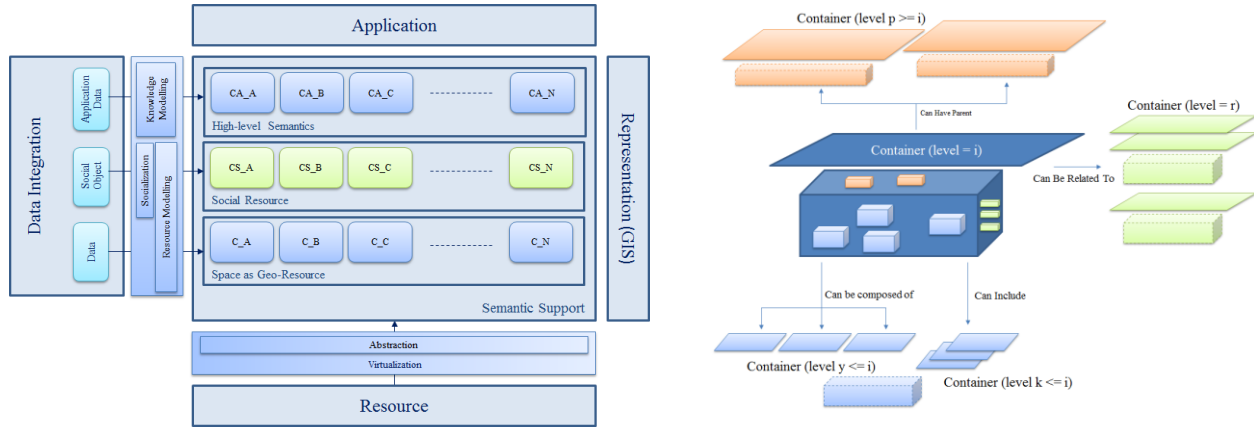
Application

Data Integration

Application Data

Social Object

Data

Knowledge Modelling

Socialization

Resource Modelling

CA_A CA_B CA_C ------------ CA_N

High-level Semantics

CS_A CS_B CS_C ------------ CS_N

Social Resource

C_A C_B C_C ------------ C_N

Space as Geo-Resource

Semantic Support

Representation (GIS)

Abstraction

Virtualization

Resource

Container (level p >= i)

Can Have Parent

Container (level = r)

Container (level = i)

Can Be Related To

Can be composed of

Can Include

Container (level y <= i)

Container (level k <= i)